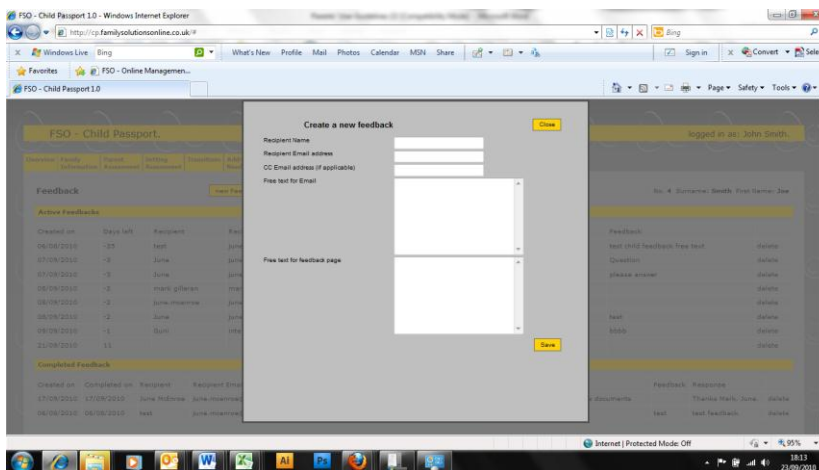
FSO - Child Passport 1.0 - Windows Internet Explorer

http://cp.familysolutionsonline.co.uk/#

Bing

Windows Live Bing

What's New Profile Mail Photos Calendar MSN Share

Sign in

Convert Sele

Favorites

FSO - Online Managemen...

FSO - Child Passport 1.0

Page Safety Tools

FSO - Child Passport.

logged in as: John Smith.

Feedback

No. 4 Surname: Smith First Name: Joe

Active Feedbacks

| Created on | Days left | Recipient | Feedback | |
|---|---|---|---|---|
| 06/08/2010 | -35 | test | test child feedback free text | delete |
| 07/09/2010 | -5 | June | Question | delete |
| 07/09/2010 | -5 | June | please answer | delete |
| 08/09/2010 | -3 | mark gilleran | | delete |
| 08/09/2010 | -3 | june mcenroe | | delete |
| 09/09/2010 | -2 | June | test | delete |
| 09/09/2010 | -1 | Buni | bbbb | delete |
| 21/09/2010 | 11 | | | delete |

Completed Feedback

| Created on | Completed on | Recipient | Recipient Email | | Feedback | Response | |
|---|---|---|---|---|---|---|---|
| 17/09/2010 | 17/09/2010 | June McEnroe | june.mcenroe | documents | | Thanks Mark, June. | delete |
| 06/08/2010 | 06/08/2010 | test | june.mcenroe | | test | test feedback | delete |

Create a new feedback

Close

Recipient Name

Recipient Email address

CC Email address (if applicable)

Free text for Email

Free text for feedback page

Save

Internet | Protected Mode: Off

95%

18:13
23/09/2010